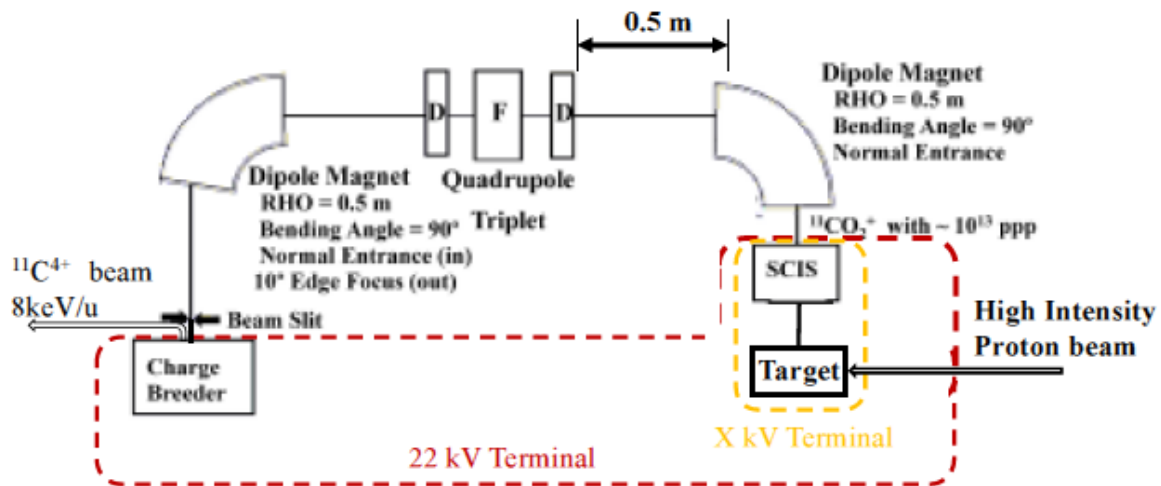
0.5 m

Dipole Magnet
RHO = 0.5 m
Bending Angle = 90°
Normal Entrance

D F D

Dipole Magnet
RHO = 0.5 m
Bending Angle = 90°
Normal Entrance (in)
10° Edge Focus (out)

Quadrupole Triplet

$^{11}CO_2^+$ with ~ $10^{13}$ ppp

$^{11}C^{4+}$ beam
8keV/u

Beam Slit

SCIS

High Intensity Proton beam

Target

Charge Breeder

X kV Terminal

22 kV Terminal